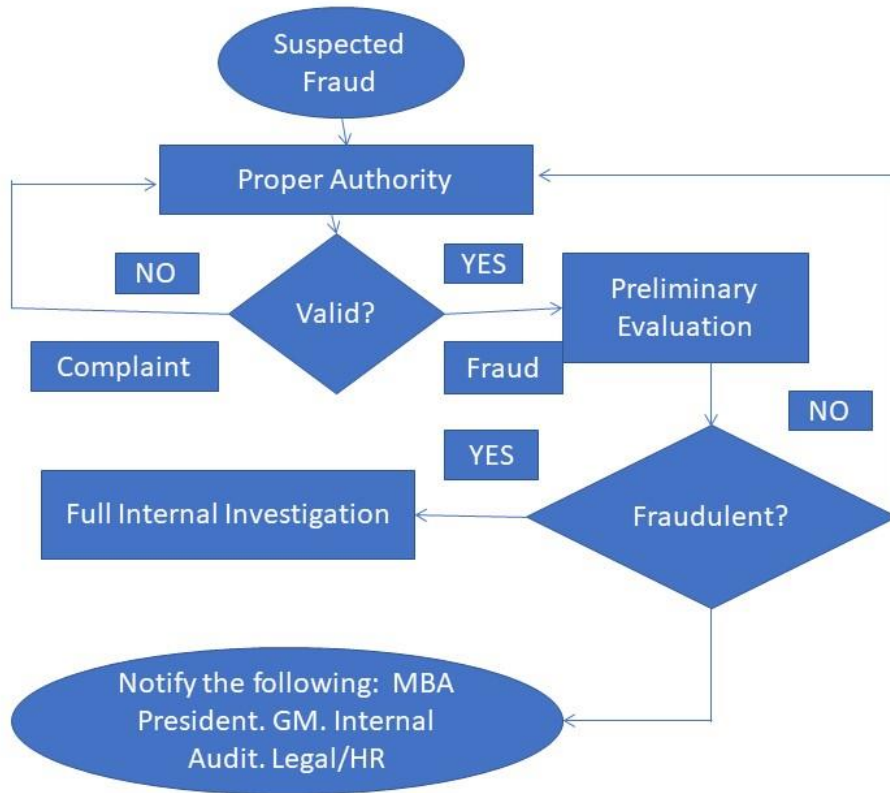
Suspected Fraud

Proper Authority

NO

YES

Valid?

Preliminary Evaluation

Complaint

Fraud

NO

YES

Full Internal Investigation

Fraudulent?

Notify the following: MBA President. GM. Internal Audit. Legal/HR